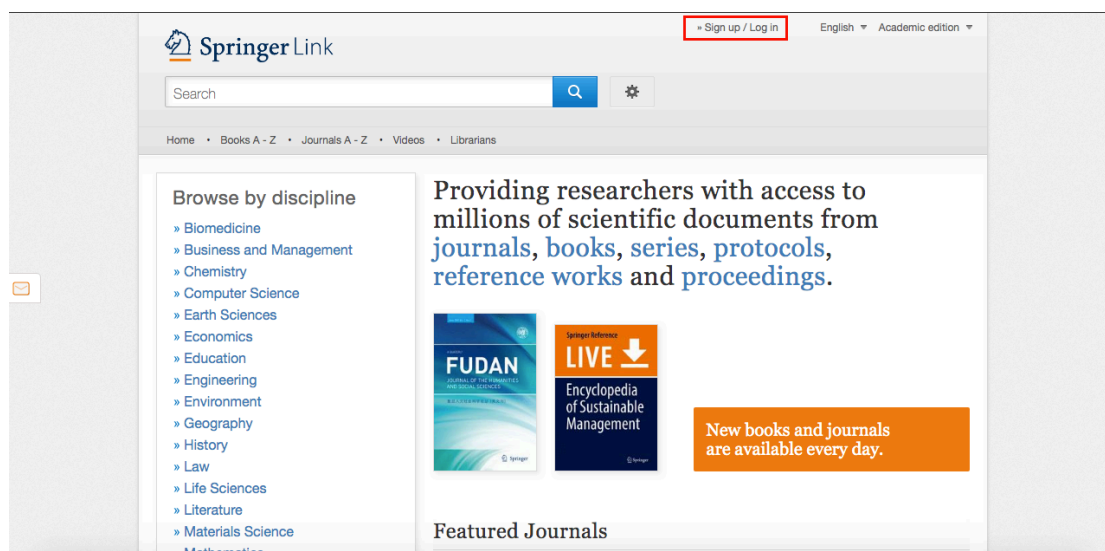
» Sign up / Log in English Academic edition

Springer Link

Search

Home • Books A - Z • Journals A - Z • Videos • Librarians

Browse by discipline

» Biomedicine
» Business and Management
» Chemistry
» Computer Science
» Earth Sciences
» Economics
» Education
» Engineering
» Environment
» Geography
» History
» Law
» Life Sciences
» Literature
» Materials Science

Providing researchers with access to millions of scientific documents from journals, books, series, protocols, reference works and proceedings.

FUDAN
JOURNAL OF THE HUMANITIES AND SOCIAL SCIENCES
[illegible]
Springer

Springer Reference
LIVE
Encyclopedia of Sustainable Management
Springer

New books and journals are available every day.

Featured Journals